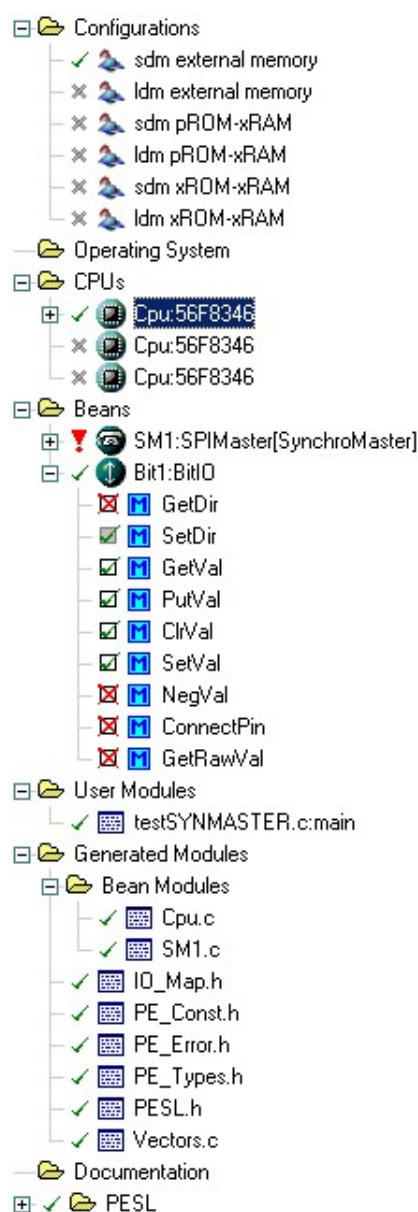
Configurations
sdm external memory
ldm external memory
sdm pROM-xRAM
ldm pROM-xRAM
sdm xROM-xRAM
ldm xROM-xRAM
Operating System
CPUs
Cpu:56F8346
Cpu:56F8346
Cpu:56F8346
Beans
SM1:SPIMaster[SynchroMaster]
Bit1:BitIO
GetDir
SetDir
GetVal
PutVal
ClrVal
SetVal
NegVal
ConnectPin
GetRawVal
User Modules
testSYNMASTER.c:main
Generated Modules
Bean Modules
Cpu.c
SM1.c
IO_Map.h
PE_Const.h
PE_Error.h
PE_Types.h
PESL.h
Vectors.c
Documentation
PESL